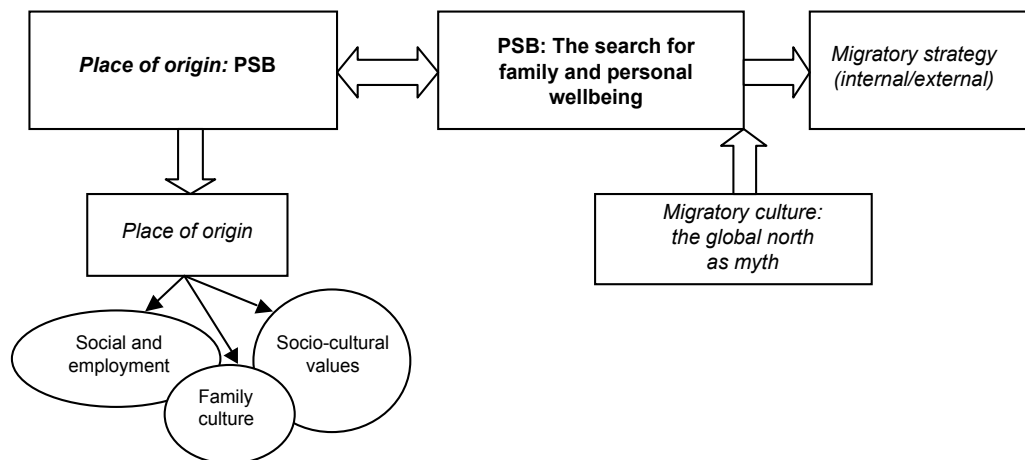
*Place of origin:* **PSB**

**PSB: The search for family and personal wellbeing**

*Migratory strategy (internal/external)*

*Place of origin*

*Migratory culture: the global north as myth*

Social and employment

Family culture

Socio-cultural values